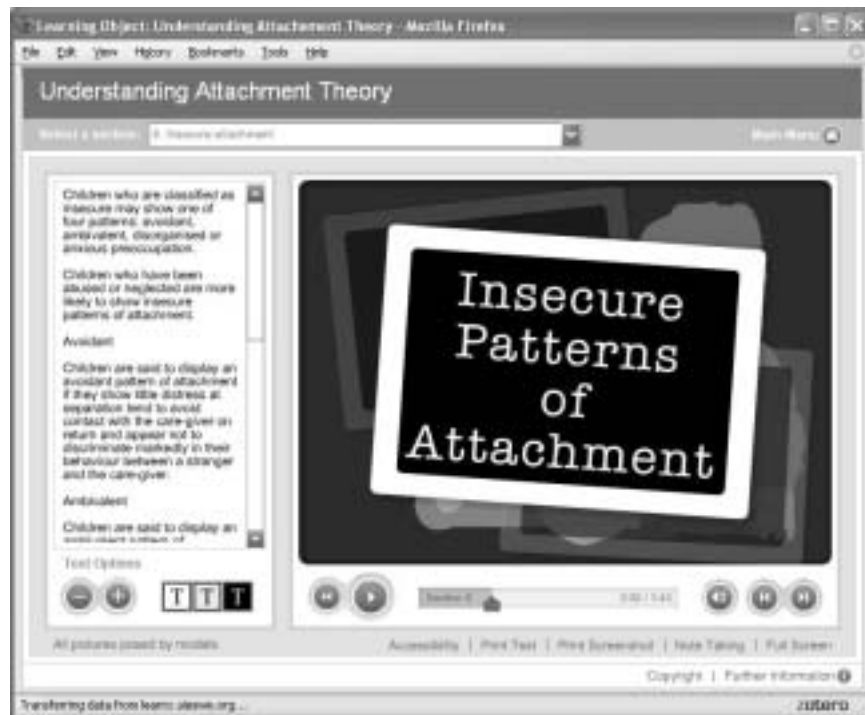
Learning Object: Understanding Attachment Theory - Mozilla Firefox

File Edit View History Bookmarks Tools Help

Understanding Attachment Theory

Select a section: 8. Insecure attachment

Main Menu

Children who are classified as insecure may show one of four patterns: avoidant, ambivalent, disorganised or anxious preoccupation.

Children who have been abused or neglected are more likely to show insecure patterns of attachment.

Avoidant

Children are said to display an avoidant pattern of attachment if they show little distress at separation tend to avoid contact with the care-giver on return and appear not to discriminate markedly in their behaviour between a stranger and the care-giver.

Ambivalent

Children are said to display an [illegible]

Text Options

T T T

Insecure Patterns of Attachment

Section 8

0:00 / 1:41

All pictures posed by models

Accessibility | Print Text | Print Screenshot | Note Taking | Full Screen

Copyright | Further information

Transferring data from learn.sieswe.org...

zotero